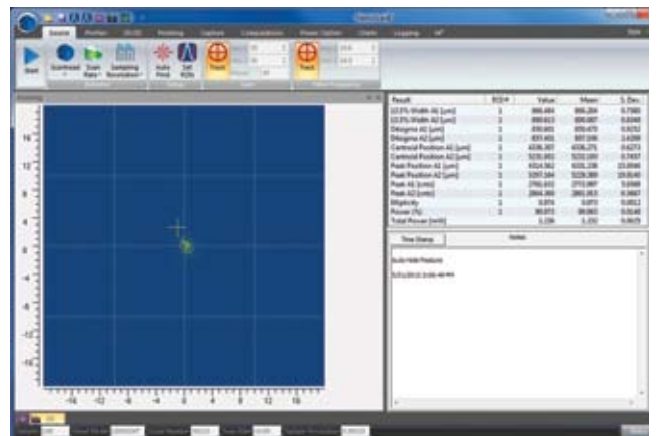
Source Profiles 3D/2D Position Capture Computations Power Options Charts Logging

Start Scanhead Scan Rate Sampling Resolution Auto Find Set ROIs Track Track

Position

16
12
8
4
0
-4
-8
-12
-16

-16 -12 -8 -4 0 4 8 12 16

| Result | ROI # | Value | Mean | S. Dev. |
|---|---|---|---|---|
| 13.5% Width A1 [µm] | 1 | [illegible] | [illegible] | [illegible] |
| 13.5% Width A2 [µm] | 1 | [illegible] | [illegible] | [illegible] |
| D4sigma A1 [µm] | 1 | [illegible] | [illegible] | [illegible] |
| D4sigma A2 [µm] | 1 | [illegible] | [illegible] | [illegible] |
| Centroid Position A1 [µm] | 1 | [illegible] | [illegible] | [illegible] |
| Centroid Position A2 [µm] | 1 | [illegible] | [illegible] | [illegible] |
| Peak Position A1 [µm] | 1 | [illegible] | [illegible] | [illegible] |
| Peak Position A2 [µm] | 1 | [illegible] | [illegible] | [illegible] |
| Peak A1 [cnts] | 1 | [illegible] | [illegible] | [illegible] |
| Peak A2 [cnts] | 1 | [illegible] | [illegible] | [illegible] |
| Ellipticity | 1 | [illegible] | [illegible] | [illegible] |
| Power [%] | 1 | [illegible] | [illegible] | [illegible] |
| Total Power [mW] | | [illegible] | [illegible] | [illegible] |

Time Stamp Notes

Auto Hold Feature

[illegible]